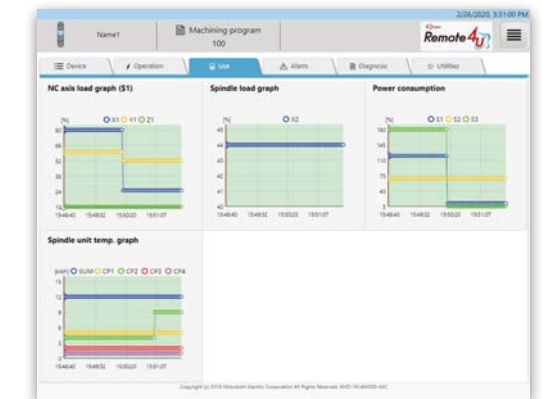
2/26/2020, 3:31:00 PM

Name1

Machining program
100

Remote 4U

Device | Operation | Use | Alarm | Diagnosis | Utilities

NC axis load graph ($1)

[%] X1 Y1 Z1

80
66
52
38
24
10

15:48:40 15:49:32 15:50:20 15:51:07

Spindle load graph

[%] X2

45
44
43
42
41
40

15:48:40 15:49:32 15:50:20 15:51:07

Power consumption

[%] S1 S2 S3

180
145
110
75
40
5

15:48:40 15:49:32 15:50:20 15:51:07

Spindle unit temp. graph

[kW] SUM CF1 CF2 CF3 CF4

16
12
8
4
0

15:48:40 15:49:32 15:50:20 15:51:07

Copyright (c) 2018 Mitsubishi Electric Corporation All Rights Reserved. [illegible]